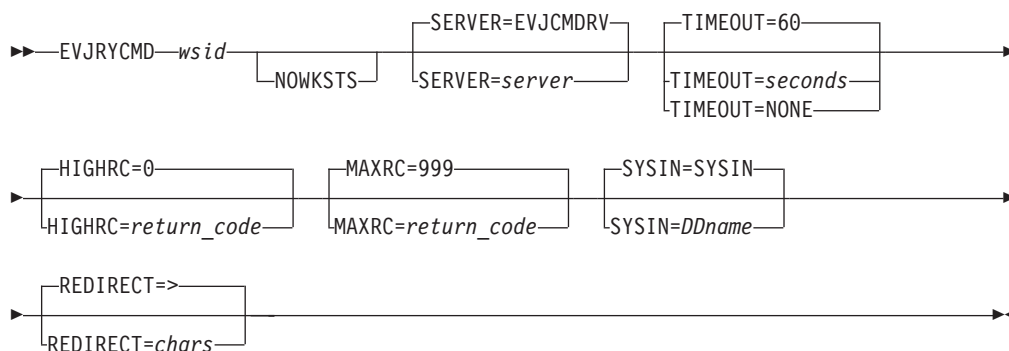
EVJRYCMD wsid

NOWKSTS

SERVER=EVJCMDRV

SERVER=server

TIMEOUT=60

TIMEOUT=seconds

TIMEOUT=NONE

HIGHRC=0

HIGHRC=return_code

MAXRC=999

MAXRC=return_code

SYSIN=SYSIN

SYSIN=DDname

REDIRECT=>

REDIRECT=chars